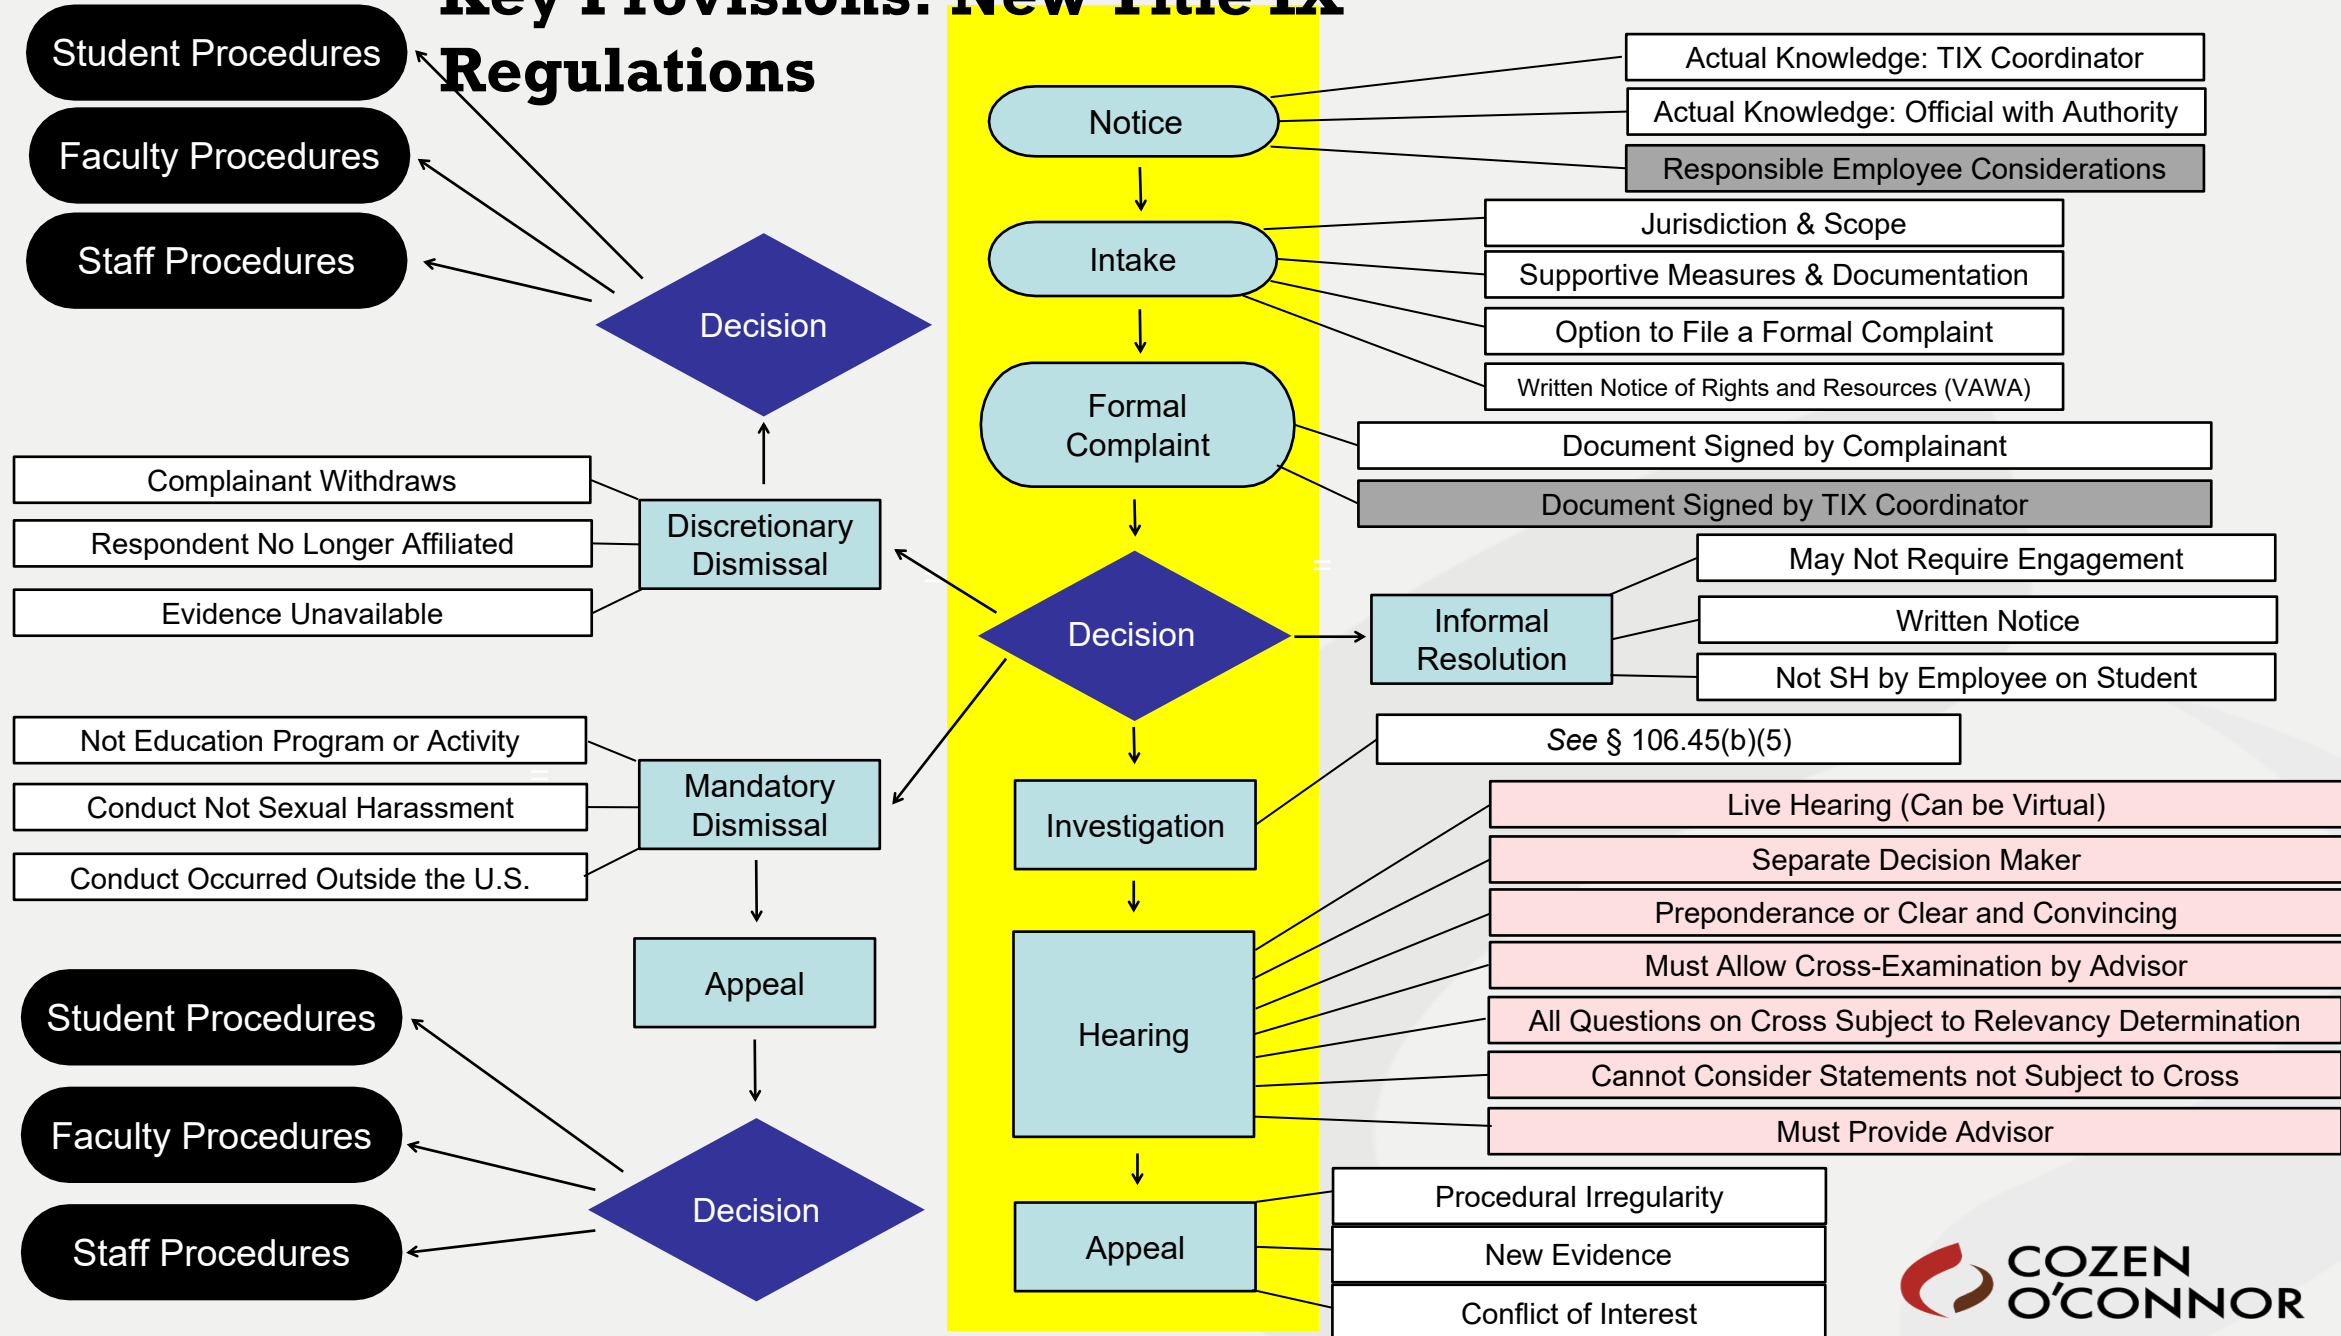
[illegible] Regulations

Student Procedures
Faculty Procedures
Staff Procedures

Decision

Notice
Intake
Formal Complaint

Actual Knowledge: TIX Coordinator
Actual Knowledge: Official with Authority
Responsible Employee Considerations
Jurisdiction & Scope
Supportive Measures & Documentation
Option to File a Formal Complaint
Written Notice of Rights and Resources (VAWA)
Document Signed by Complainant
Document Signed by TIX Coordinator

Complainant Withdraws
Respondent No Longer Affiliated
Evidence Unavailable
Discretionary Dismissal

Decision

Informal Resolution
May Not Require Engagement
Written Notice
Not SH by Employee on Student

Not Education Program or Activity
Conduct Not Sexual Harassment
Conduct Occurred Outside the U.S.
Mandatory Dismissal

Investigation
*See* § 106.45(b)(5)

Hearing
Live Hearing (Can be Virtual)
Separate Decision Maker
Preponderance or Clear and Convincing
Must Allow Cross-Examination by Advisor
All Questions on Cross Subject to Relevancy Determination
Cannot Consider Statements not Subject to Cross
Must Provide Advisor

Appeal

Student Procedures
Faculty Procedures
Staff Procedures

Decision

Appeal
Procedural Irregularity
New Evidence
Conflict of Interest

COZEN O'CONNOR